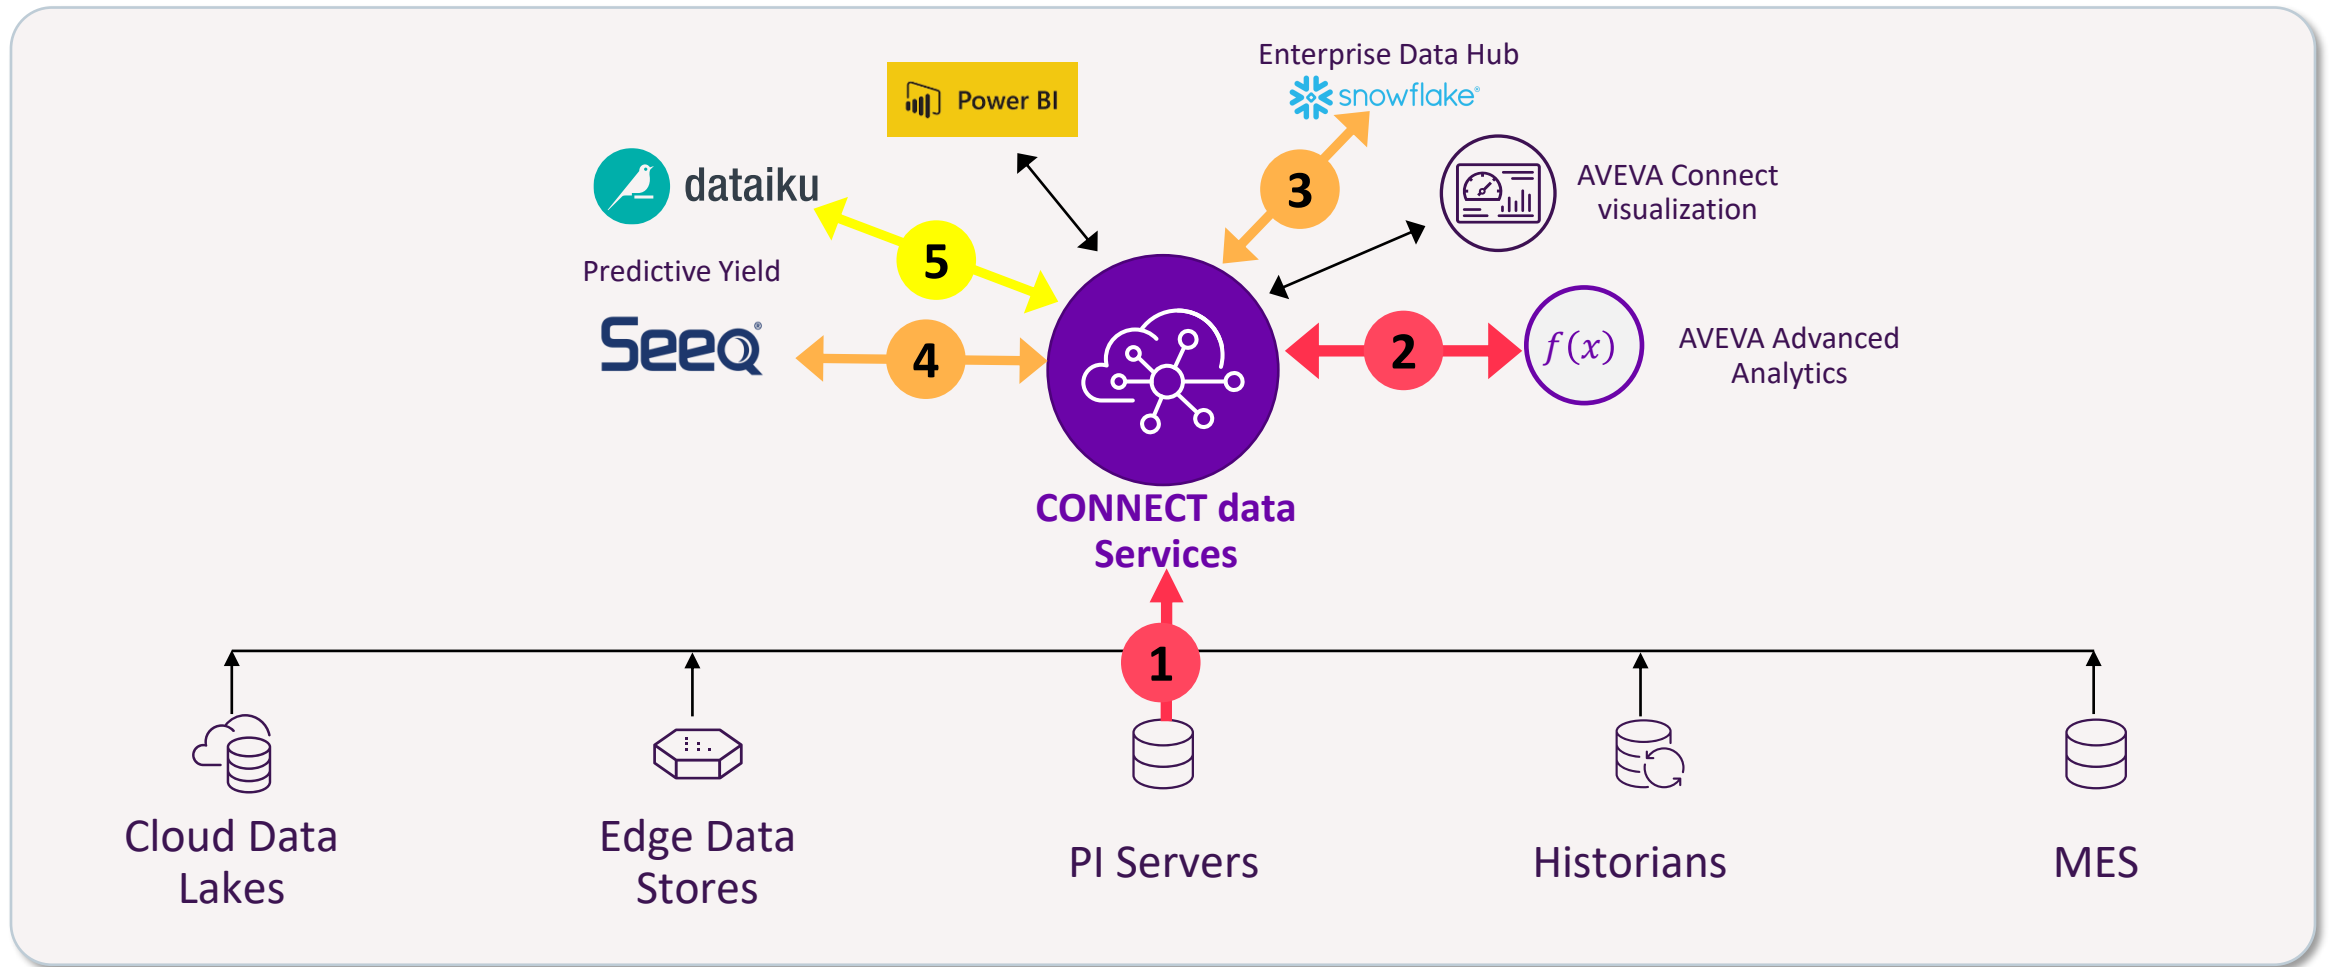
Power BI

Enterprise Data Hub
snowflake

dataiku

3

AVEVA Connect visualization

5

Predictive Yield

Seeq

4

2

$f(x)$

AVEVA Advanced Analytics

CONNECT data Services

1

Cloud Data Lakes

Edge Data Stores

PI Servers

Historians

MES